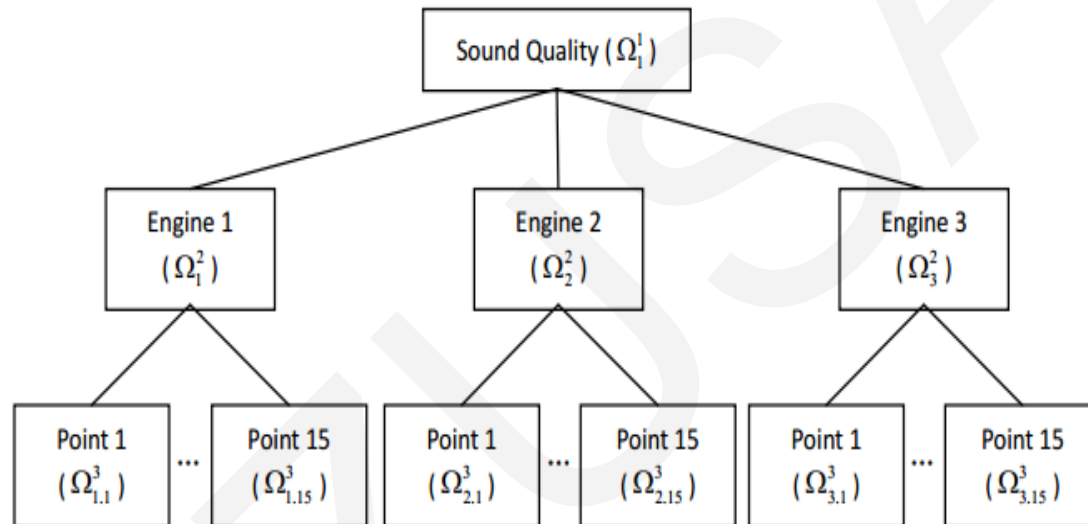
Sound Quality ( $\Omega_1^1$ )

Engine 1 ( $\Omega_1^2$ )

Engine 2 ( $\Omega_2^2$ )

Engine 3 ( $\Omega_3^2$ )

Point 1 ( $\Omega_{1.1}^3$ )

...

Point 15 ( $\Omega_{1.15}^3$ )

Point 1 ( $\Omega_{2.1}^3$ )

...

Point 15 ( $\Omega_{2.15}^3$ )

Point 1 ( $\Omega_{3.1}^3$ )

...

Point 15 ( $\Omega_{3.15}^3$ )